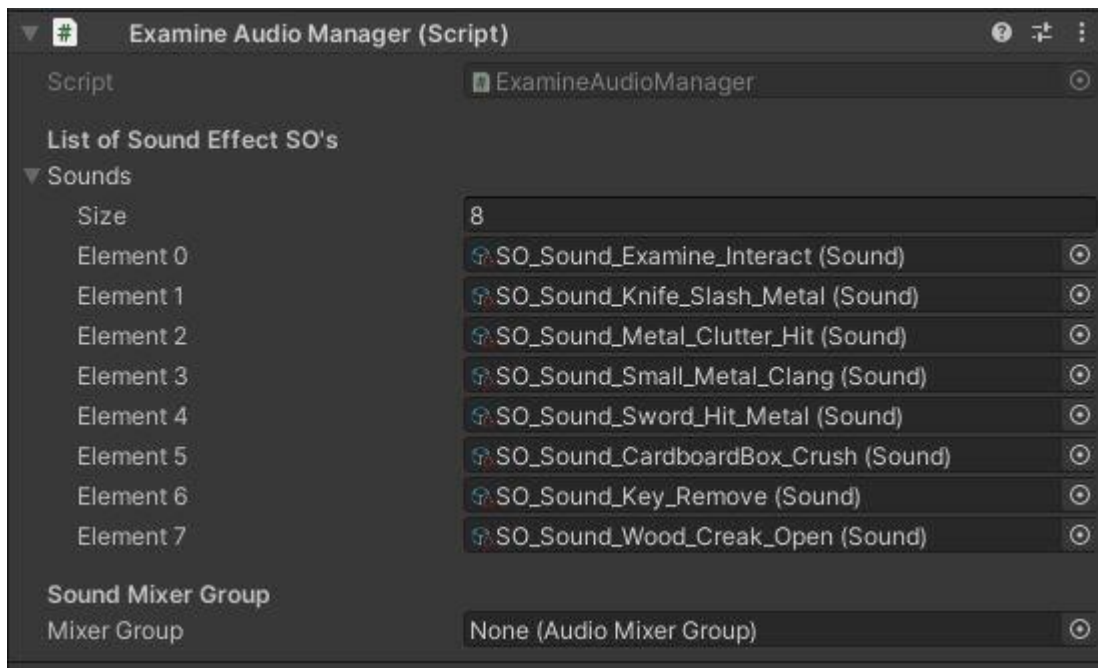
Examine Audio Manager (Script)

Script ExamineAudioManager

List of Sound Effect SO's
Sounds

| | |
|---|---|
| Size | 8 |
| Element 0 | SO_Sound_Examine_Interact (Sound) |
| Element 1 | SO_Sound_Knife_Slash_Metal (Sound) |
| Element 2 | SO_Sound_Metal_Clutter_Hit (Sound) |
| Element 3 | SO_Sound_Small_Metal_Clang (Sound) |
| Element 4 | SO_Sound_Sword_Hit_Metal (Sound) |
| Element 5 | SO_Sound_CardboardBox_Crush (Sound) |
| Element 6 | SO_Sound_Key_Remove (Sound) |
| Element 7 | SO_Sound_Wood_Creak_Open (Sound) |

Sound Mixer Group
Mixer Group None (Audio Mixer Group)